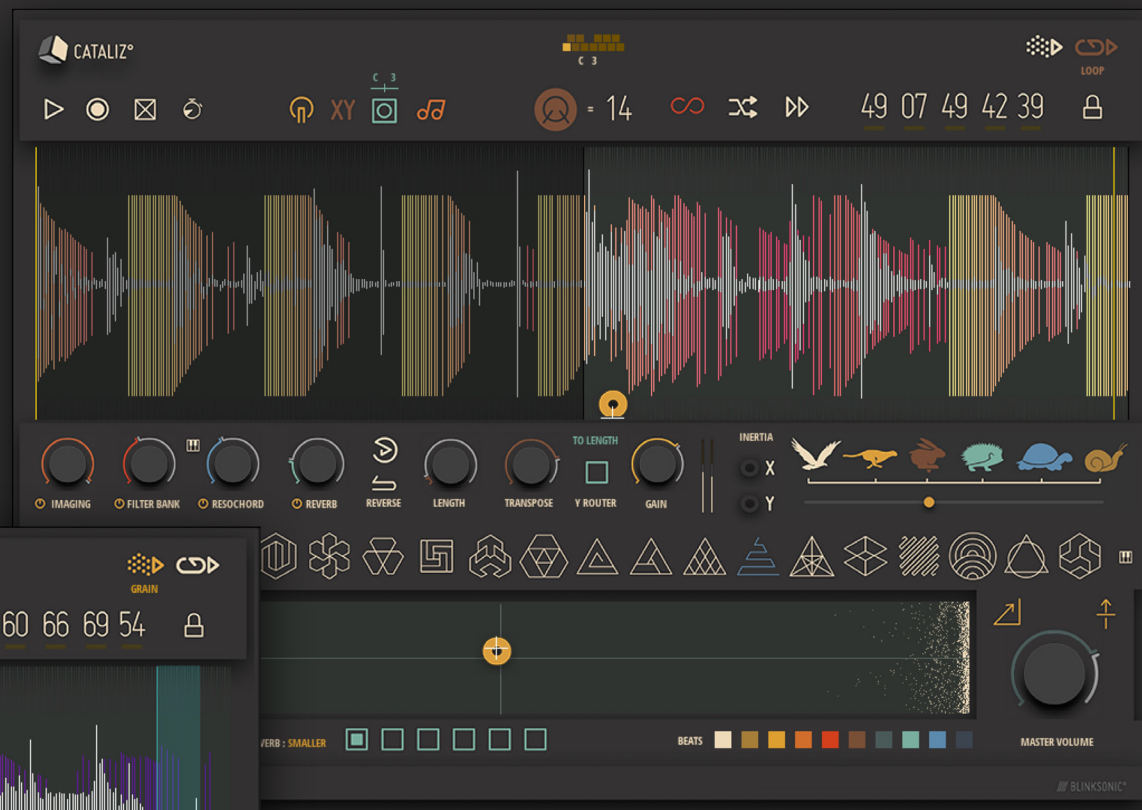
CATALIZ°

C 3

LOOP

C 3

XY

= 14

49 07 49 42 39

TO LENGTH

INERTIA

X

Y

IMAGING

FILTER BANK

RESOCHORD

REVERB

REVERSE

LENGTH

TRANSPOSE

Y ROUTER

GAIN

GRAIN

60 66 69 54

VERB : SMALLER

BEATS

MASTER VOLUME

BLINKSONIC°